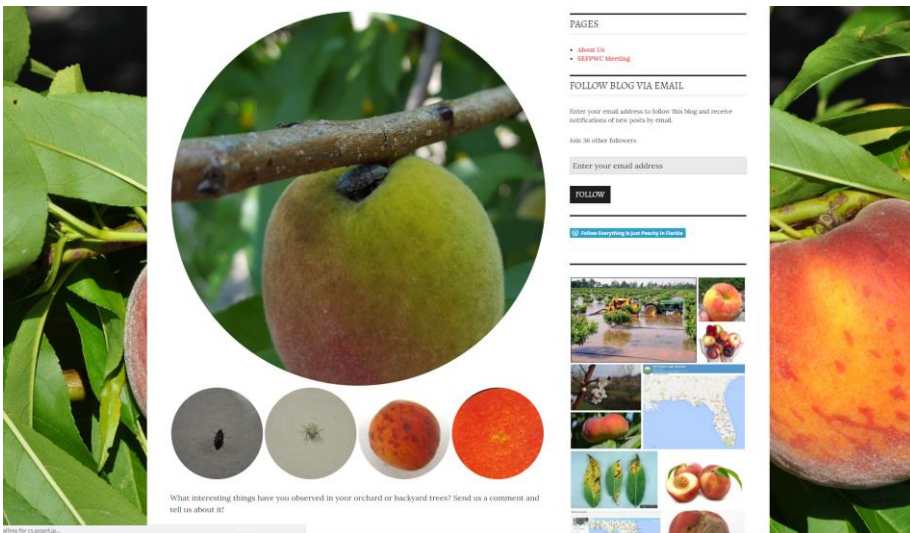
PAGES

About Us
SEFPWC Meeting

FOLLOW BLOG VIA EMAIL

Enter your email address to follow this blog and receive notifications of new posts by email.

Join 36 other followers

Enter your email address

FOLLOW

Follow Everything is Just Peachy in Florida

What interesting things have you observed in your orchard or backyard trees? Send us a comment and tell us about it!

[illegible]